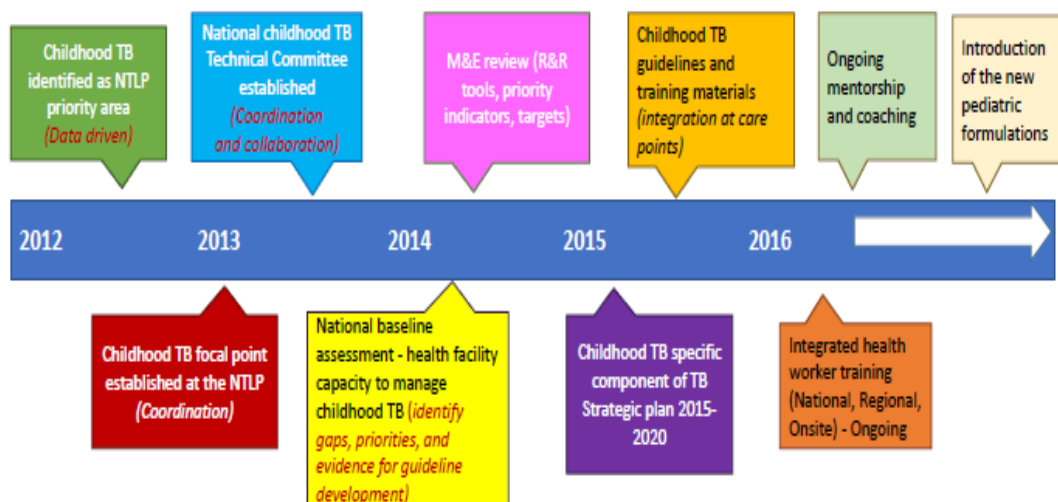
Childhood TB identified as NTLP priority area (Data driven)

National childhood TB Technical Committee established (Coordination and collaboration)

M&E review (R&R tools, priority indicators, targets)

Childhood TB guidelines and training materials (integration at care points)

Ongoing mentorship and coaching

Introduction of the new pediatric formulations

2012

2013

2014

2015

2016

Childhood TB focal point established at the NTLP (Coordination)

National baseline assessment - health facility capacity to manage childhood TB (identify gaps, priorities, and evidence for guideline development)

Childhood TB specific component of TB Strategic plan 2015-2020

Integrated health worker training (National, Regional, Onsite) - Ongoing